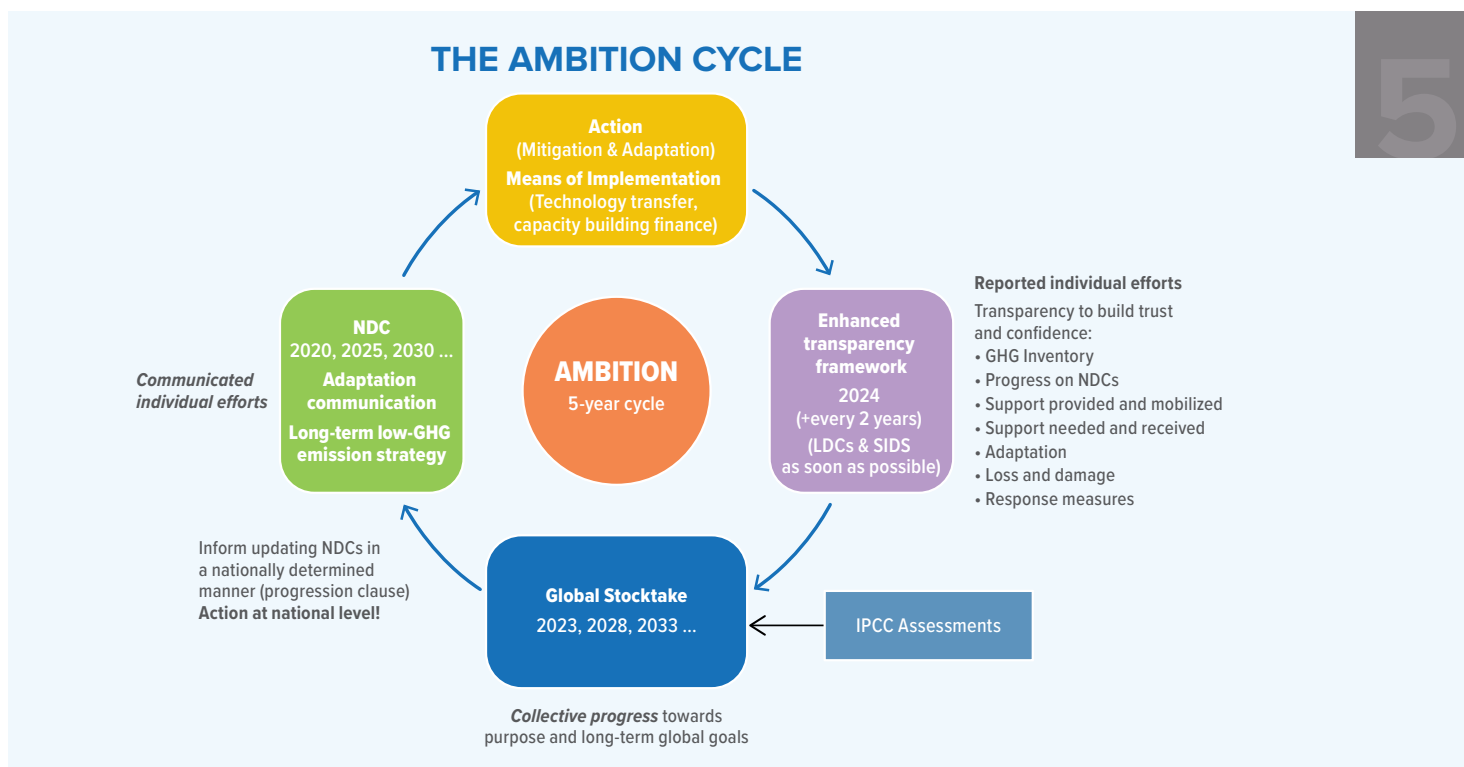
THE AMBITION CYCLE

5

Action
(Mitigation & Adaptation)
Means of Implementation
(Technology transfer, capacity building finance)

Reported individual efforts
Transparency to build trust and confidence:
• GHG Inventory
• Progress on NDCs
• Support provided and mobilized
• Support needed and received
• Adaptation
• Loss and damage
• Response measures

Enhanced transparency framework
2024
(+every 2 years)
(LDCs & SIDS as soon as possible)

AMBITION
5-year cycle

Communicated individual efforts

NDC
2020, 2025, 2030 ...
Adaptation communication
Long-term low-GHG emission strategy

Inform updating NDCs in a nationally determined manner (progression clause)
Action at national level!

Global Stocktake
2023, 2028, 2033 ...

IPCC Assessments

Collective progress towards purpose and long-term global goals